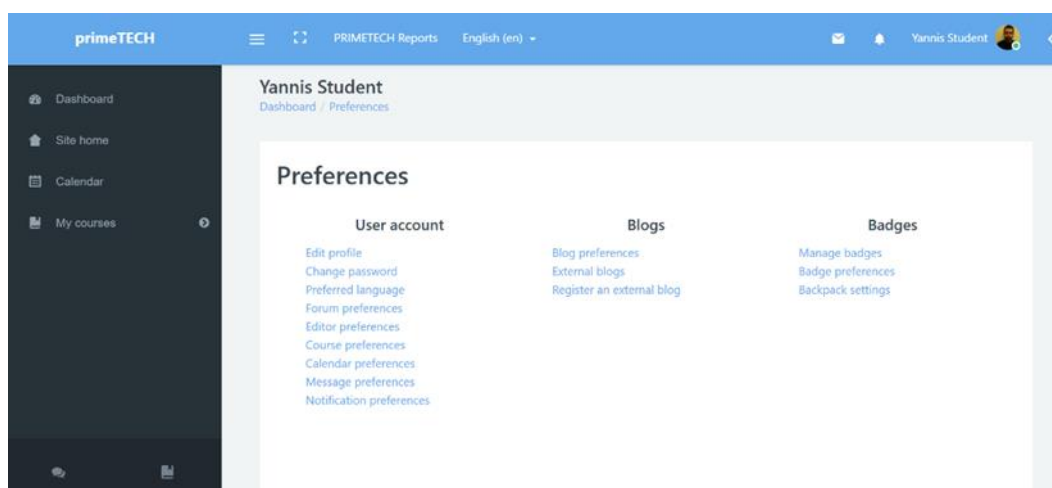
primeTECH

PRIMETECH Reports English (en)

Yannis Student

Dashboard

Site home

Calendar

My courses

Yannis Student
Dashboard / Preferences

Preferences

User account

Edit profile
Change password
Preferred language
Forum preferences
Editor preferences
Course preferences
Calendar preferences
Message preferences
Notification preferences

Blogs

Blog preferences
External blogs
Register an external blog

Badges

Manage badges
Badge preferences
Backpack settings